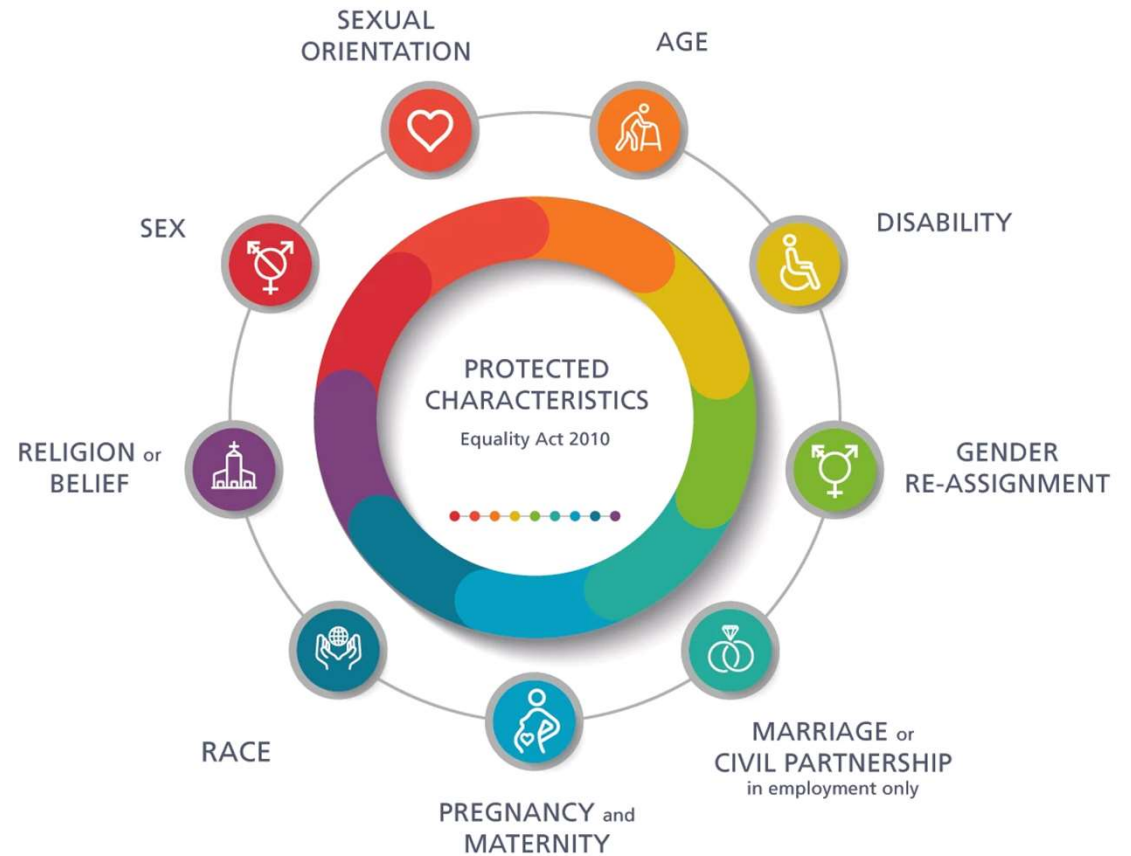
SEXUAL ORIENTATION

AGE

SEX

DISABILITY

PROTECTED CHARACTERISTICS

Equality Act 2010

RELIGION or BELIEF

GENDER RE-ASSIGNMENT

RACE

MARRIAGE or CIVIL PARTNERSHIP in employment only

PREGNANCY and MATERNITY